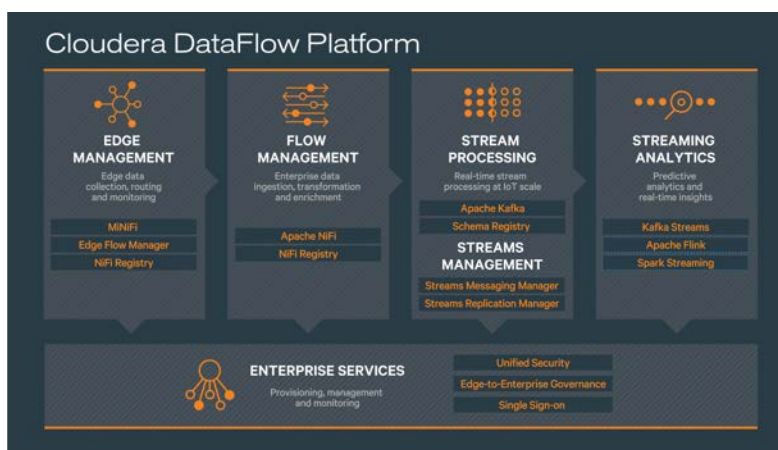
Cloudera DataFlow Platform

EDGE MANAGEMENT
Edge data collection, routing and monitoring

MiNiFi
Edge Flow Manager
NiFi Registry

FLOW MANAGEMENT
Enterprise data ingestion, transformation and enrichment

Apache NiFi
NiFi Registry

STREAM PROCESSING
Real-time stream processing at IoT scale

Apache Kafka
Schema Registry

STREAMS MANAGEMENT

Streams Messaging Manager
Streams Replication Manager

STREAMING ANALYTICS
Predictive analytics and real-time insights

Kafka Streams
Apache Flink
Spark Streaming

ENTERPRISE SERVICES
Provisioning, management and monitoring

Unified Security
Edge-to-Enterprise Governance
Single Sign-on